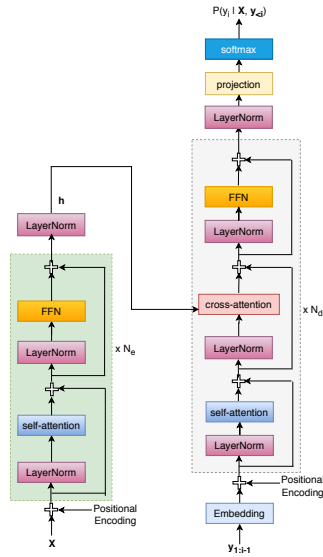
$P(y_i \mid \mathbf{X}, \mathbf{y}_{<i})$

softmax

projection

LayerNorm

FFN

LayerNorm

cross-attention

$\times N_d$

LayerNorm

self-attention

LayerNorm

Positional Encoding

Embedding

$\mathbf{y}_{1:i-1}$

$\mathbf{h}$

LayerNorm

FFN

LayerNorm

$\times N_e$

self-attention

LayerNorm

Positional Encoding

$\mathbf{X}$